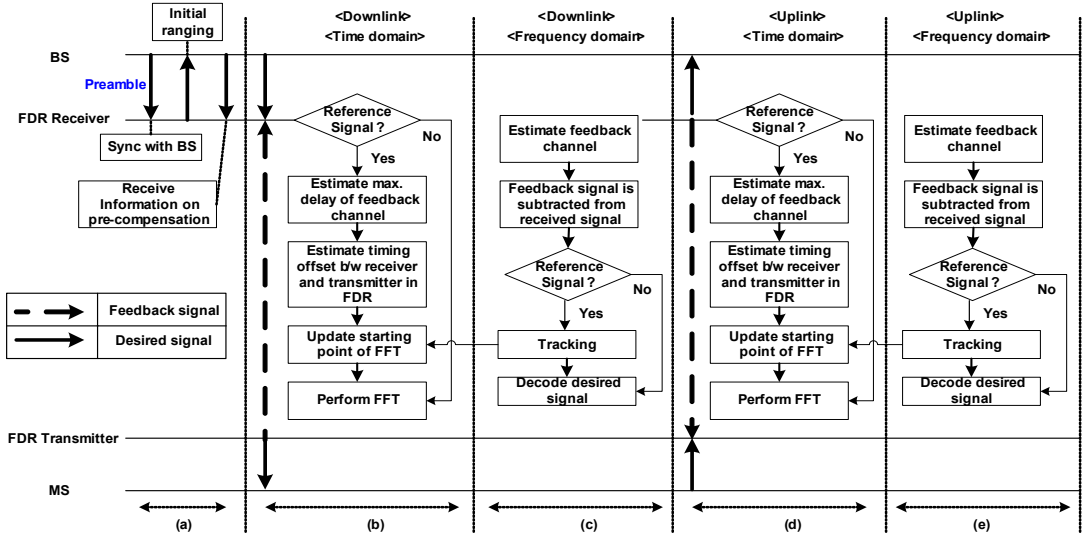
Initial ranging

<Downlink>
<Time domain>

<Downlink>
<Frequency domain>

<Uplink>
<Time domain>

<Uplink>
<Frequency domain>

BS

Preamble

FDR Receiver

Sync with BS

Receive Information on pre-compensation

Feedback signal

Desired signal

Reference Signal ?
No
Yes
Estimate max. delay of feedback channel
Estimate timing offset b/w receiver and transmitter in FDR
Update starting point of FFT
Perform FFT

Estimate feedback channel
Feedback signal is subtracted from received signal
Reference Signal ?
No
Yes
Tracking
Decode desired signal

Reference Signal ?
No
Yes
Estimate max. delay of feedback channel
Estimate timing offset b/w receiver and transmitter in FDR
Update starting point of FFT
Perform FFT

Estimate feedback channel
Feedback signal is subtracted from received signal
Reference Signal ?
No
Yes
Tracking
Decode desired signal

FDR Transmitter

MS

(a)
(b)
(c)
(d)
(e)